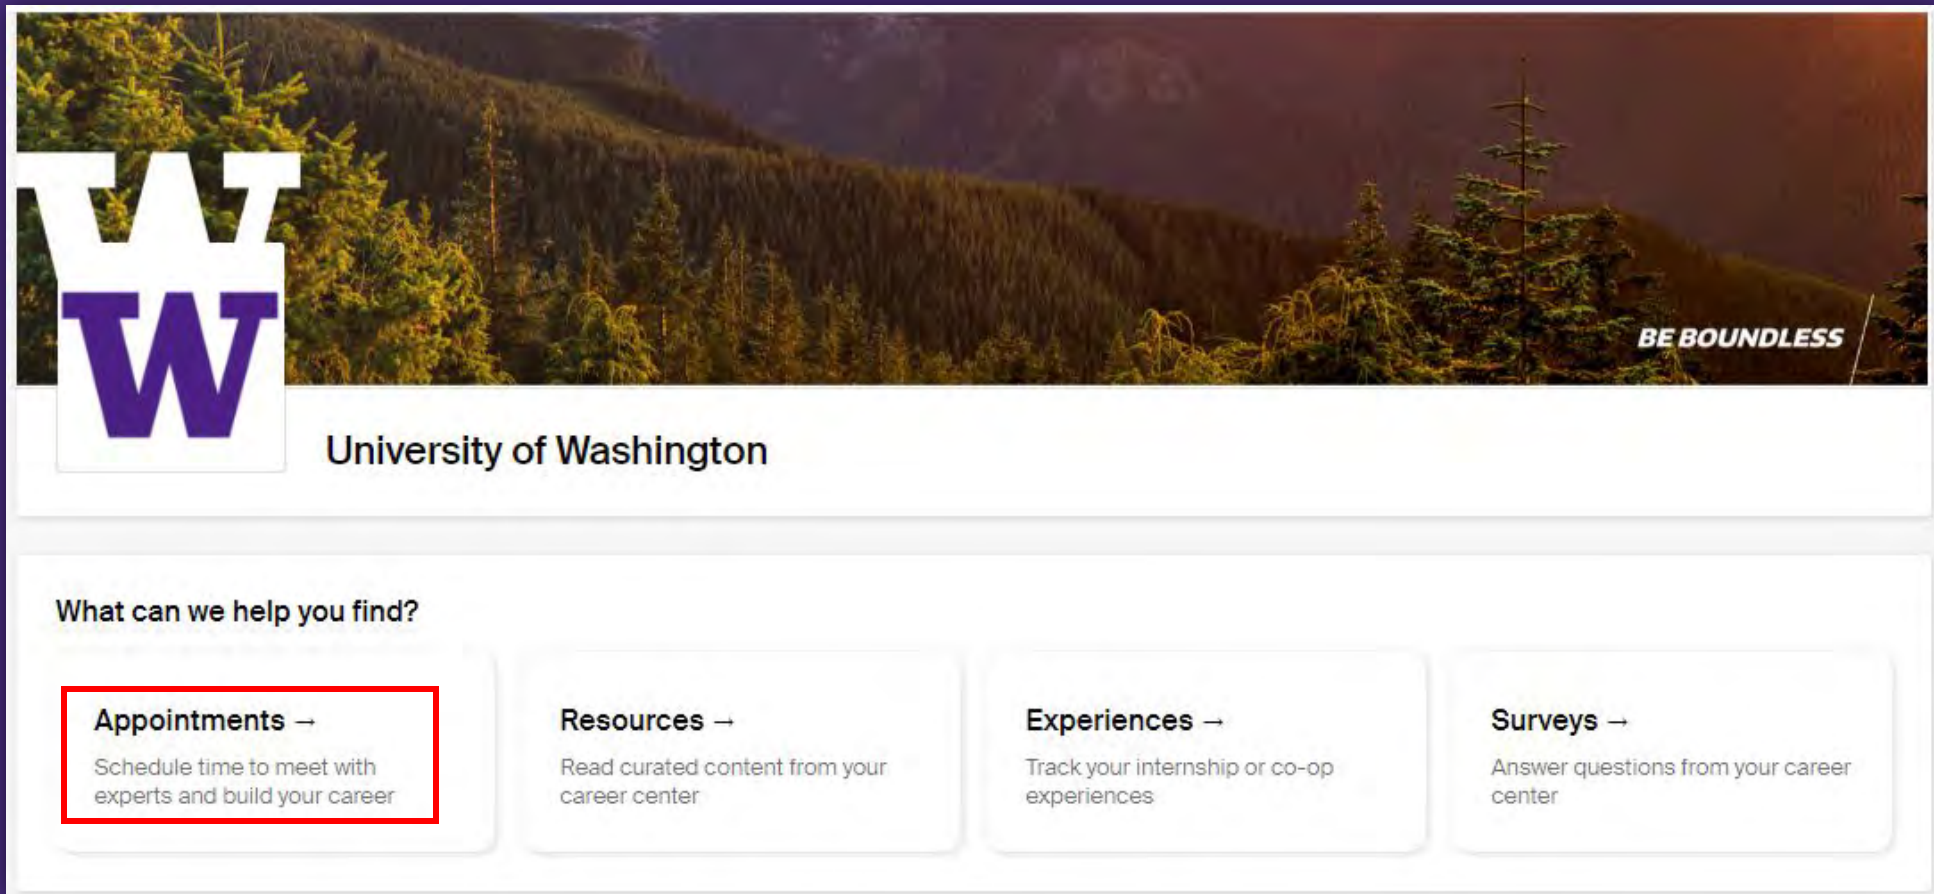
BE BOUNDLESS

W

University of Washington

What can we help you find?

Appointments →
Schedule time to meet with experts and build your career

Resources →
Read curated content from your career center

Experiences →
Track your internship or co-op experiences

Surveys →
Answer questions from your career center